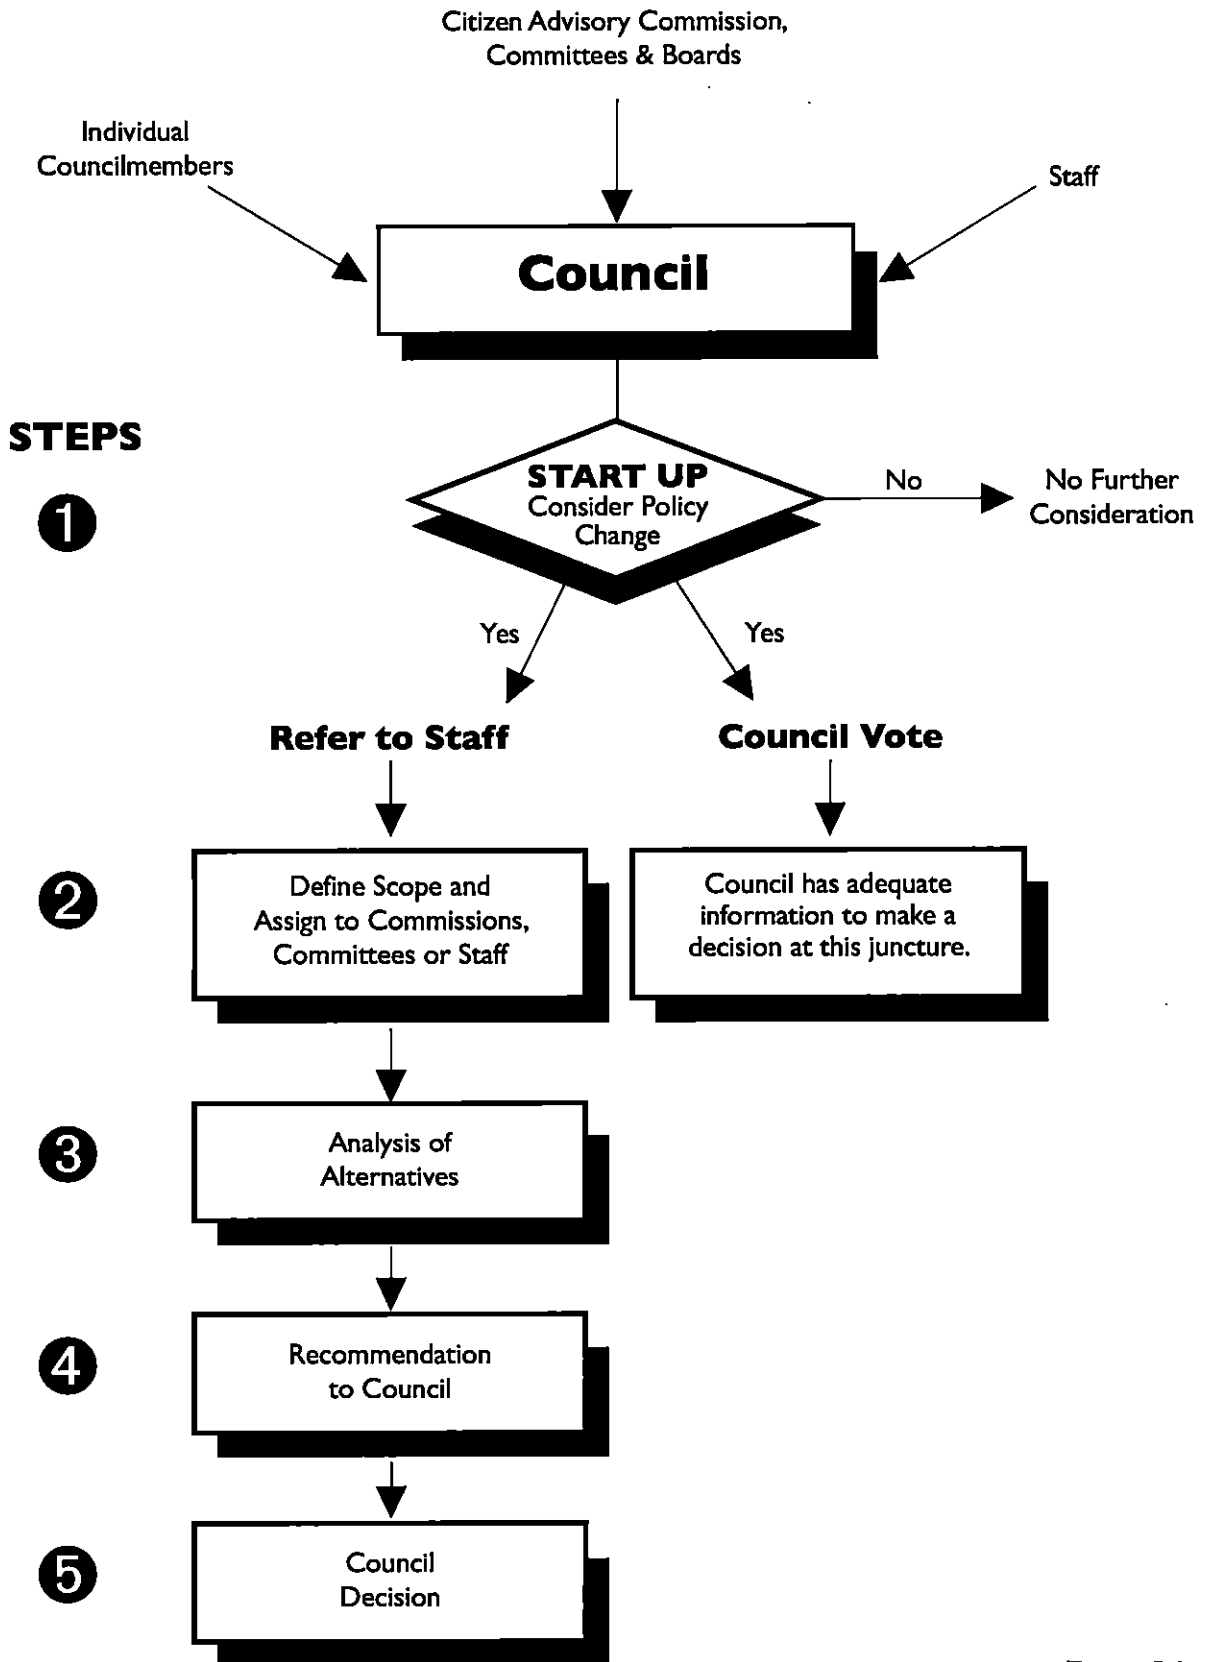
Citizen Advisory Commission, Committees & Boards

Individual Councilmembers

Staff

Council

STEPS

1

START UP
Consider Policy Change

No

No Further Consideration

Yes

Yes

Refer to Staff

Council Vote

2

Define Scope and Assign to Commissions, Committees or Staff

Council has adequate information to make a decision at this juncture.

3

Analysis of Alternatives

4

Recommendation to Council

5

Council Decision